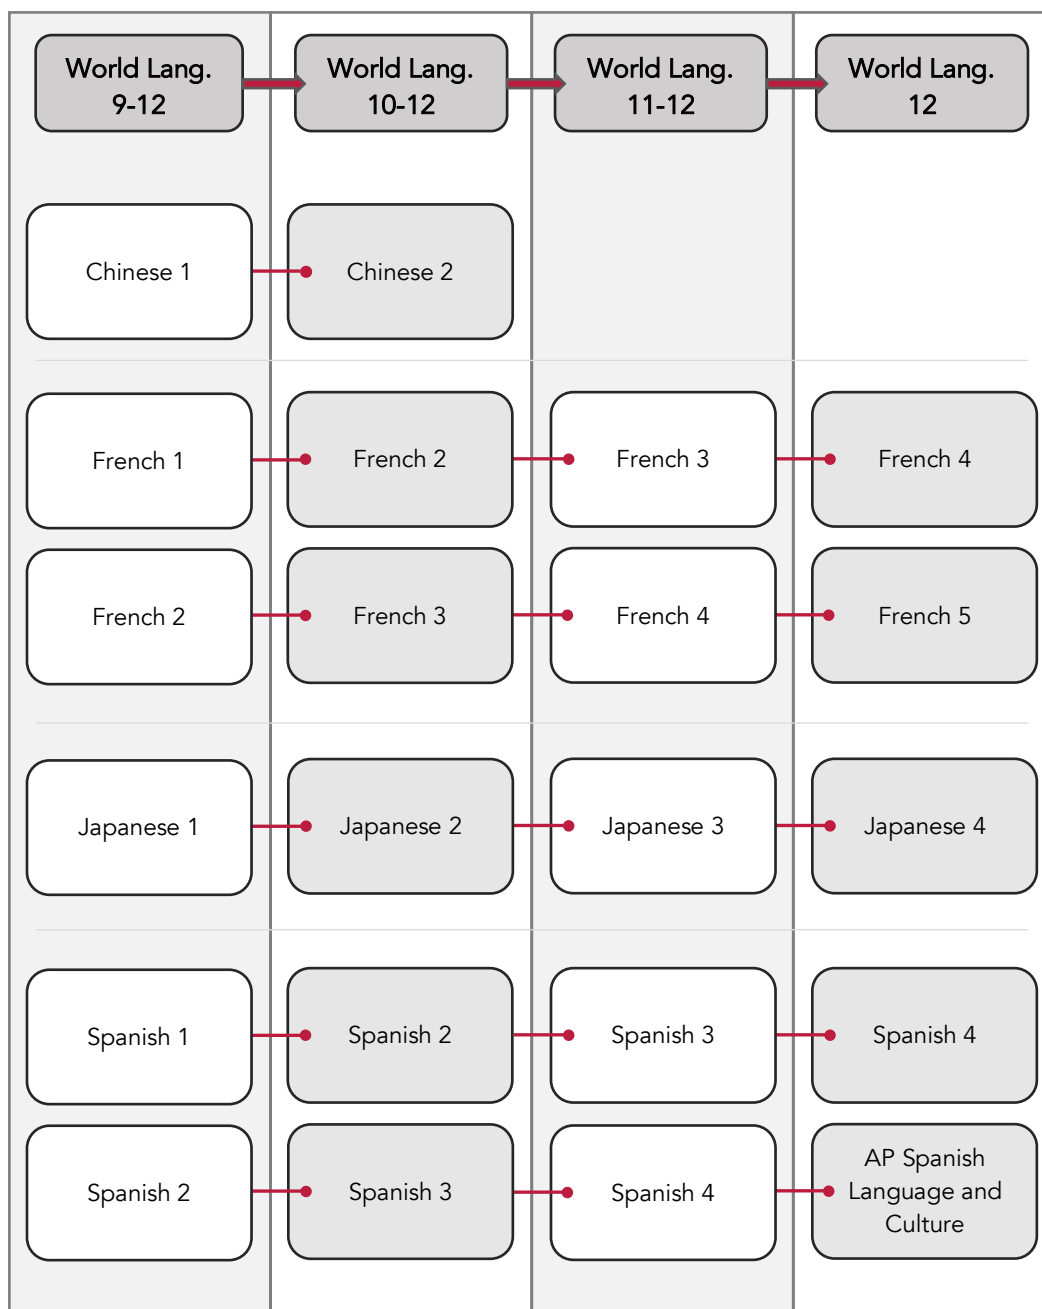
World Lang. 9-12

World Lang. 10-12

World Lang. 11-12

World Lang. 12

Chinese 1

Chinese 2

French 1

French 2

French 3

French 4

French 2

French 3

French 4

French 5

Japanese 1

Japanese 2

Japanese 3

Japanese 4

Spanish 1

Spanish 2

Spanish 3

Spanish 4

Spanish 2

Spanish 3

Spanish 4

AP Spanish Language and Culture